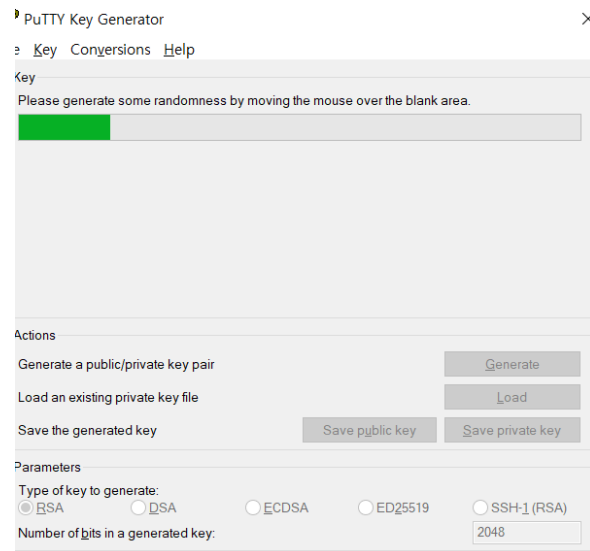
PuTTY Key Generator

e Key Conversions Help

Key

Please generate some randomness by moving the mouse over the blank area.

Actions

Generate a public/private key pair

Generate

Load an existing private key file

Load

Save the generated key

Save public key

Save private key

Parameters

Type of key to generate:

RSA

DSA

ECDSA

ED25519

SSH-1 (RSA)

Number of bits in a generated key:

2048